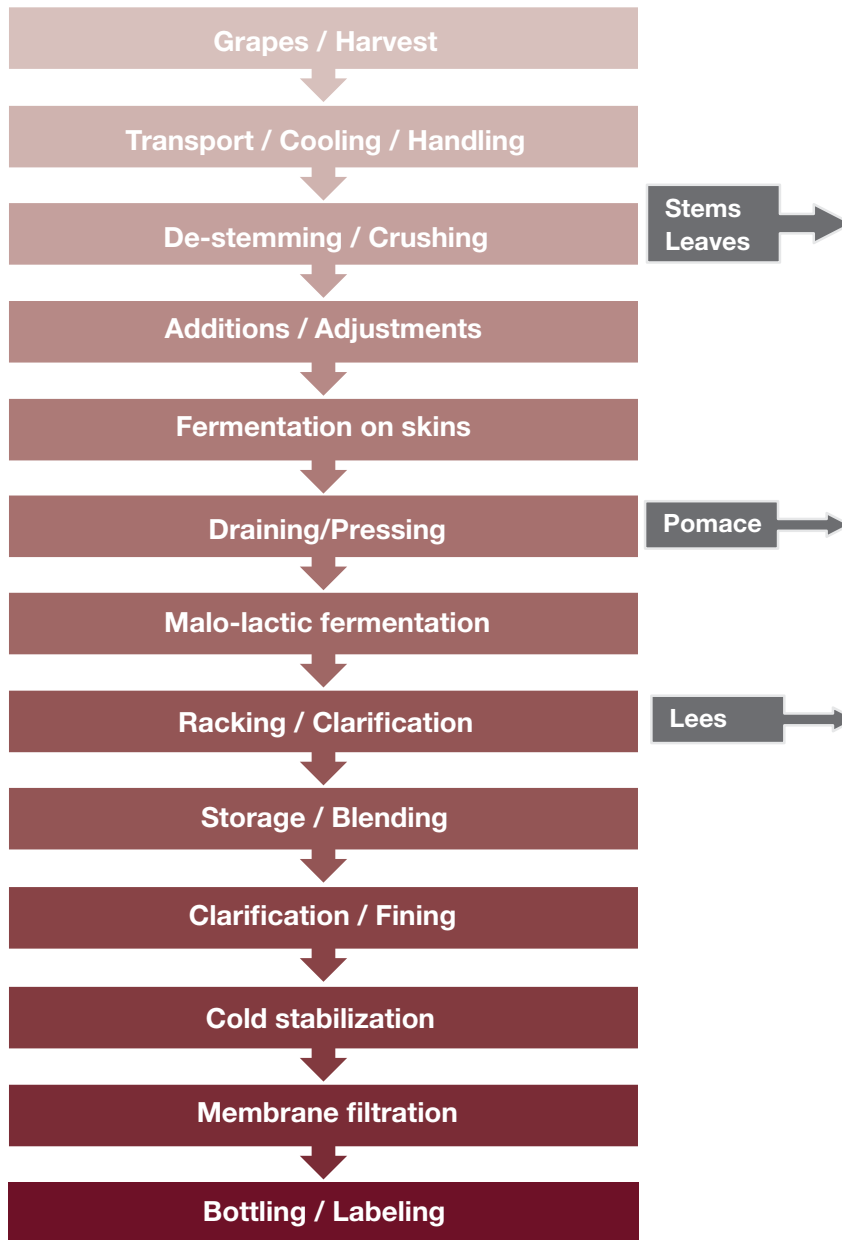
Grapes / Harvest

Transport / Cooling / Handling

De-stemming / Crushing

Stems
Leaves

Additions / Adjustments

Fermentation on skins

Draining/Pressing

Pomace

Malo-lactic fermentation

Racking / Clarification

Lees

Storage / Blending

Clarification / Fining

Cold stabilization

Membrane filtration

Bottling / Labeling